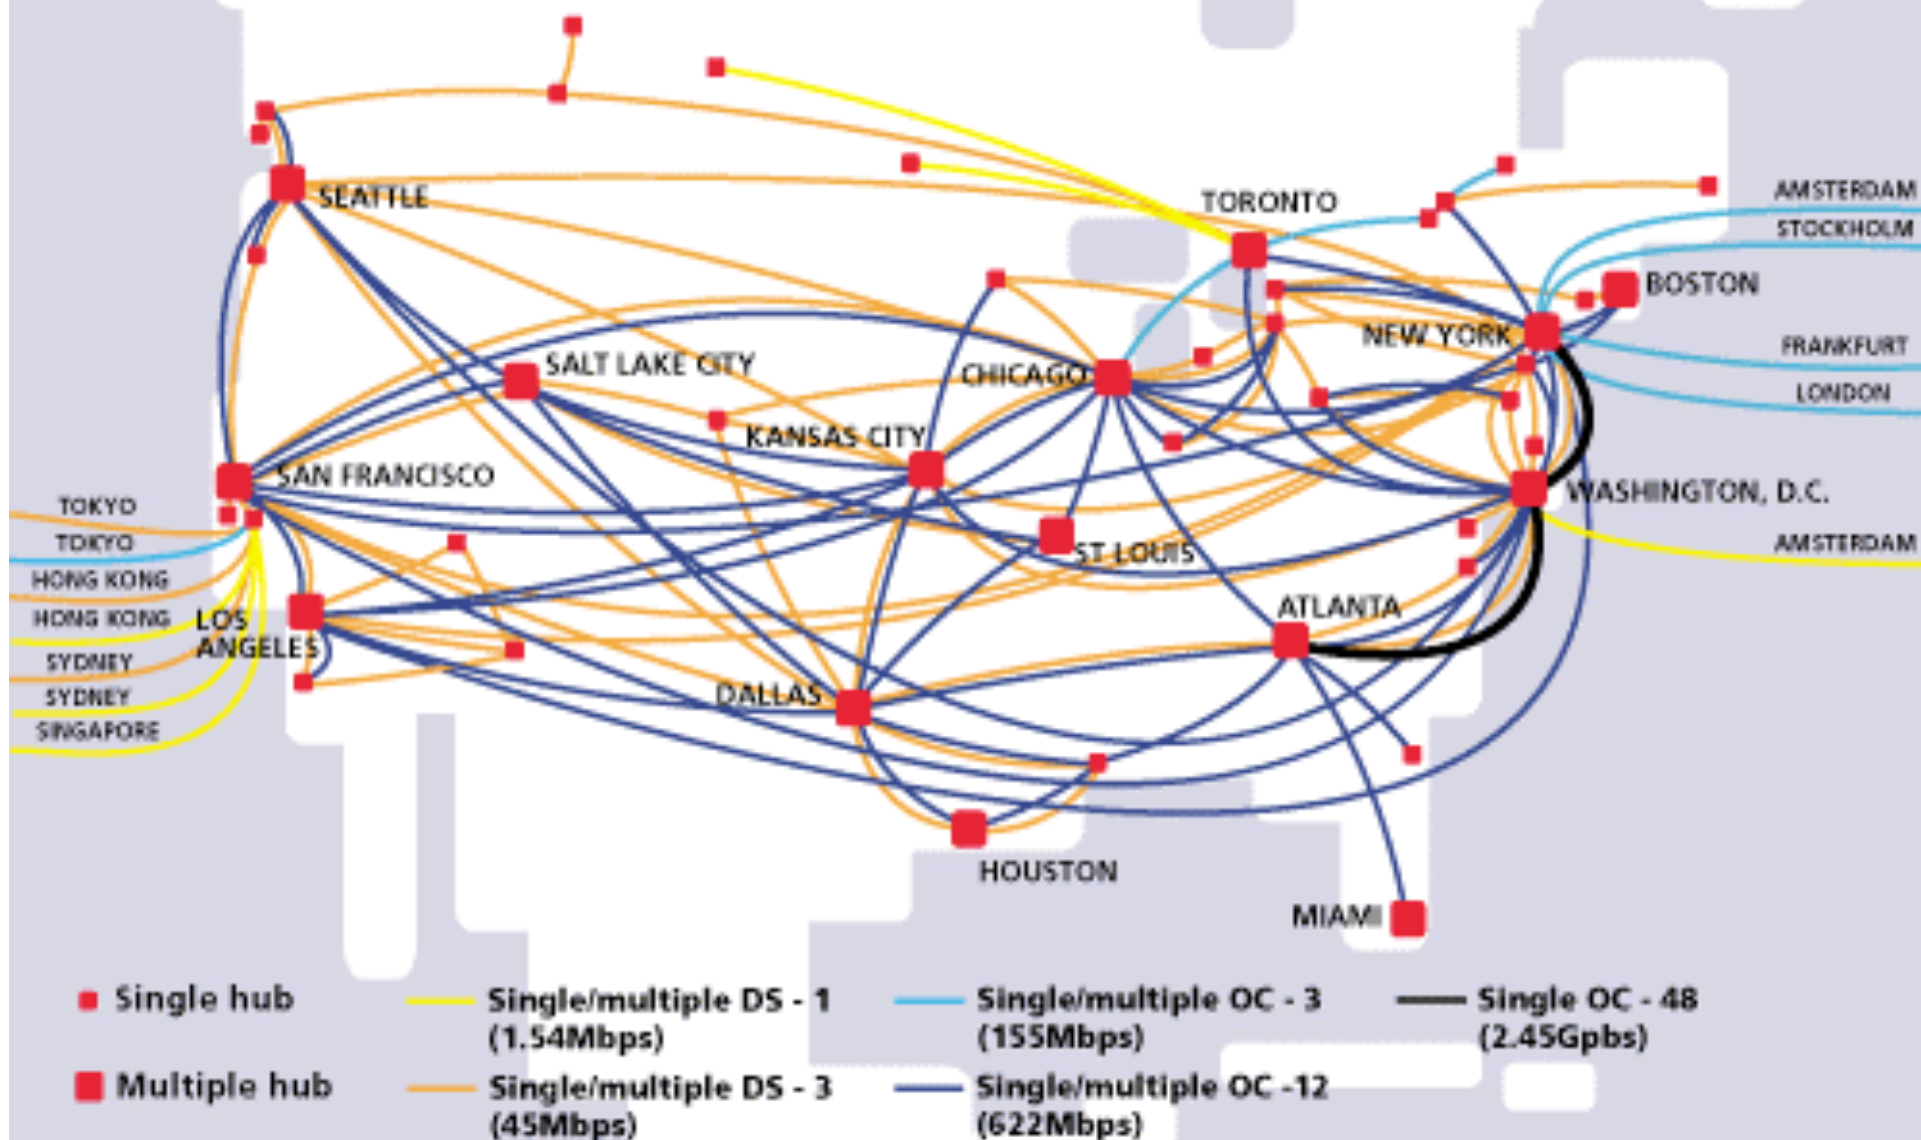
SEATTLE
TORONTO
AMSTERDAM
STOCKHOLM
BOSTON
NEW YORK
FRANKFURT
LONDON
SALT LAKE CITY
CHICAGO
KANSAS CITY
SAN FRANCISCO
WASHINGTON, D.C.
TOKYO
TOKYO
HONG KONG
HONG KONG
SYDNEY
SYDNEY
SINGAPORE
LOS ANGELES
ST LOUIS
AMSTERDAM
ATLANTA
DALLAS
HOUSTON
MIAMI

Single hub
Multiple hub
Single/multiple DS - 1 (1.54Mbps)
Single/multiple DS - 3 (45Mbps)
Single/multiple OC - 3 (155Mbps)
Single/multiple OC -12 (622Mbps)
Single OC - 48 (2.45Gpbs)